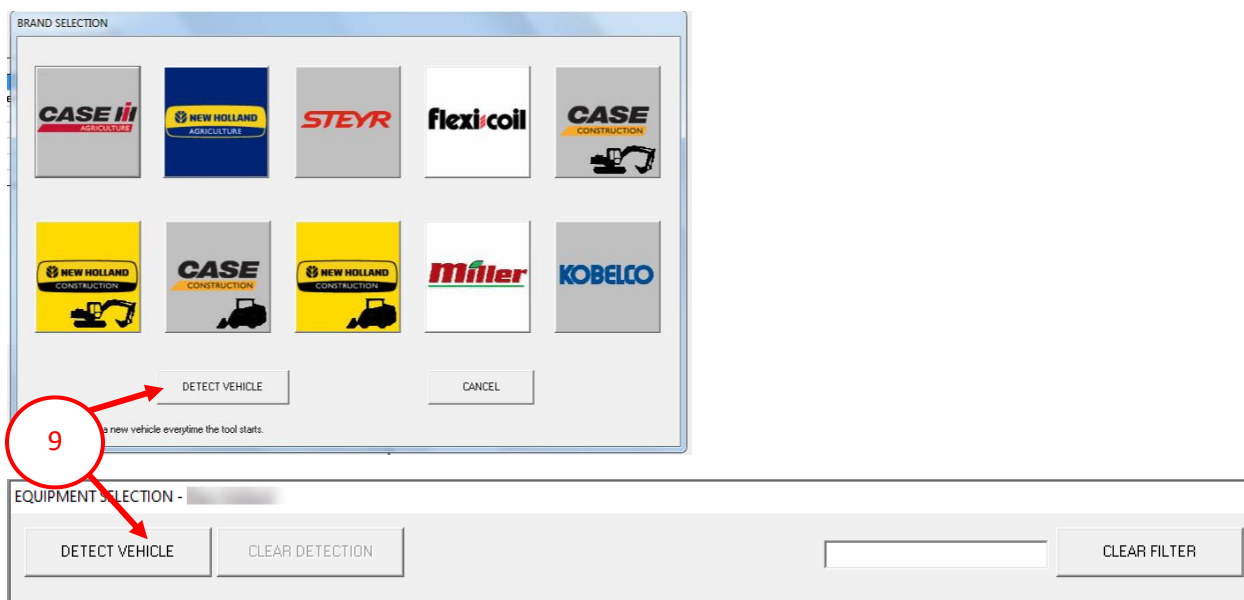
BRAND SELECTION

CASE IH AGRICULTURE

NEW HOLLAND AGRICULTURE

STEYR

flexi-coil

CASE CONSTRUCTION

NEW HOLLAND CONSTRUCTION

CASE CONSTRUCTION

NEW HOLLAND CONSTRUCTION

Miller

KOBELCO

DETECT VEHICLE

CANCEL

9

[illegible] a new vehicle everytime the tool starts.

EQUIPMENT SELECTION - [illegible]

DETECT VEHICLE

CLEAR DETECTION

CLEAR FILTER